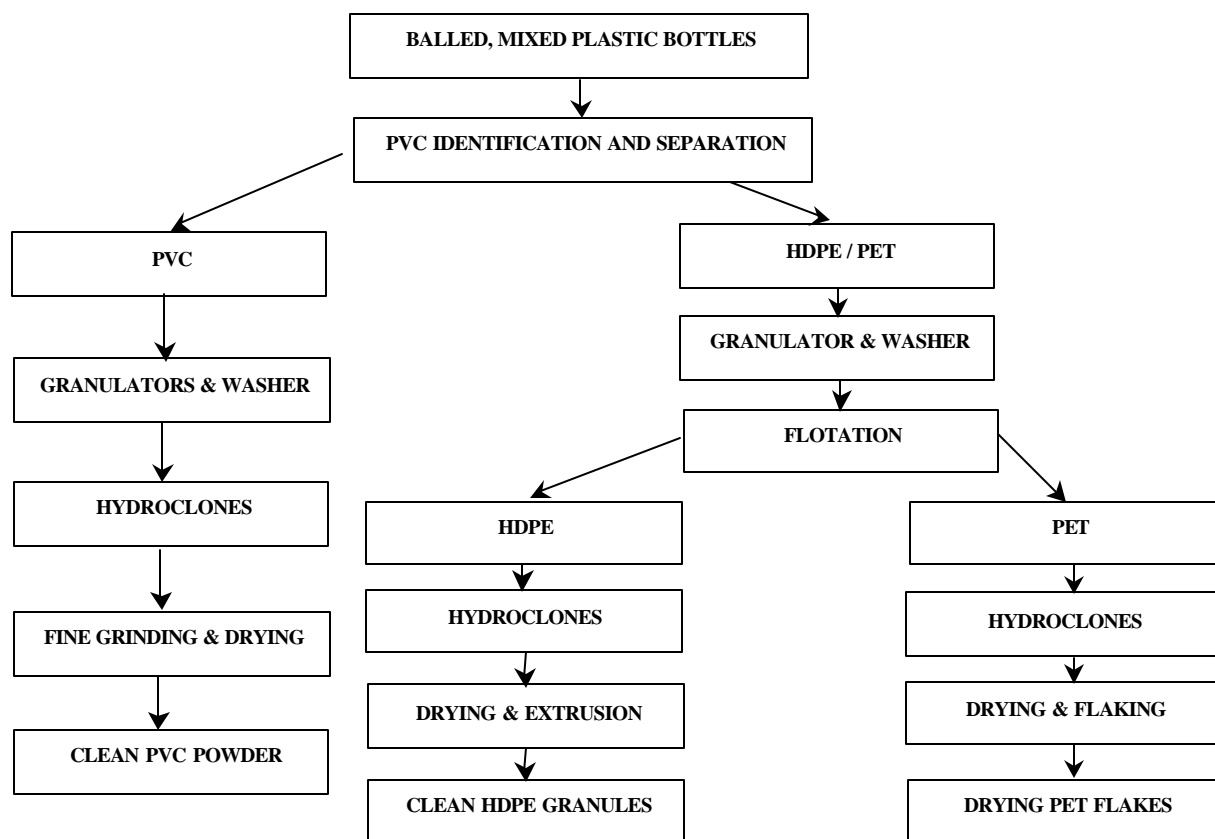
BALLED, MIXED PLASTIC BOTTLES

PVC IDENTIFICATION AND SEPARATION

PVC

GRANULATORS & WASHER

HYDROCLONES

FINE GRINDING & DRYING

CLEAN PVC POWDER

HDPE / PET

GRANULATOR & WASHER

FLOTATION

HDPE

HYDROCLONES

DRYING & EXTRUSION

CLEAN HDPE GRANULES

PET

HYDROCLONES

DRYING & FLAKING

DRYING PET FLAKES